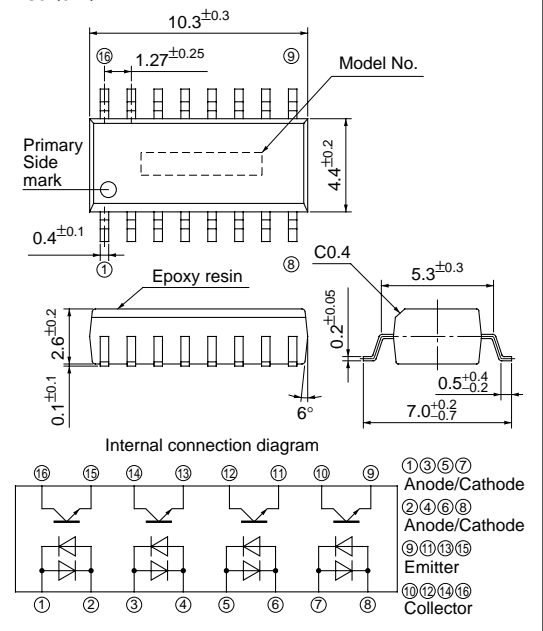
$10.3^{\pm0.3}$

⑯ ⑨

$1.27^{\pm0.25}$

Model No.

Primary Side mark

$4.4^{\pm0.2}$

$0.4^{\pm0.1}$

①

⑧

Epoxy resin

C0.4

$5.3^{\pm0.3}$

$2.6^{\pm0.2}$

$0.2^{\pm0.05}$

$0.1^{\pm0.1}$

6°

$0.5^{+0.4}_{-0.2}$

$7.0^{+0.2}_{-0.7}$

Internal connection diagram

⑯ ⑮ ⑭ ⑬ ⑫ ⑪ ⑩ ⑨

① ② ③ ④ ⑤ ⑥ ⑦ ⑧

①③⑤⑦ Anode/Cathode

②④⑥⑧ Anode/Cathode

⑨⑪⑬⑮ Emitter

⑩⑫⑭⑯ Collector